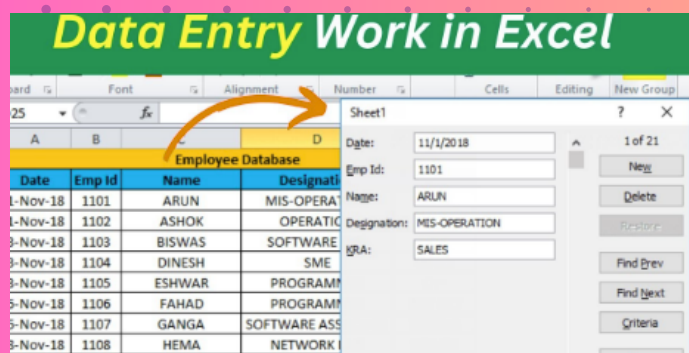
Data Entry Work in Excel

oard | Font | Alignment | Number | Cells | Editing | New Group

25 | $f_x$

Employee Database

| A | B | C | D |
|---|---|---|---|
| Date | Emp Id | Name | Designati |
| 1-Nov-18 | 1101 | ARUN | MIS-OPERAT |
| 1-Nov-18 | 1102 | ASHOK | OPERATIC |
| 3-Nov-18 | 1103 | BISWAS | SOFTWARE |
| 3-Nov-18 | 1104 | DINESH | SME |
| 3-Nov-18 | 1105 | ESHWAR | PROGRAMN |
| 5-Nov-18 | 1106 | FAHAD | PROGRAMN |
| 5-Nov-18 | 1107 | GANGA | SOFTWARE ASS |
| 6-Nov-18 | 1108 | HEMA | NETWORK |

Sheet1 ? ×

Date: 11/1/2018
Emp Id: 1101
Name: ARUN
Designation: MIS-OPERATION
KRA: SALES

1 of 21
New
Delete
Restore
Find Prev
Find Next
Criteria